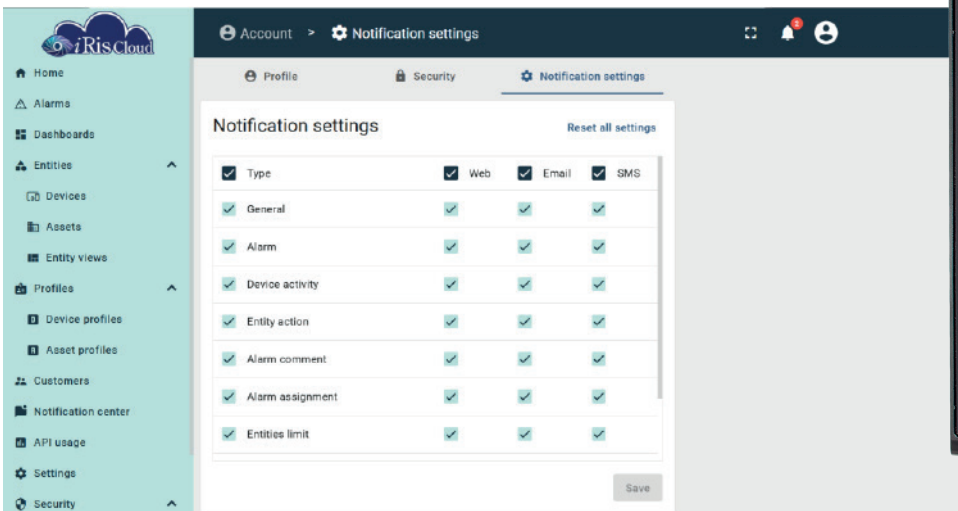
iRisCloud

Home
Alarms
Dashboards
Entities
Devices
Assets
Entity views
Profiles
Device profiles
Asset profiles
Customers
Notification center
API usage
Settings
Security

Account > Notification settings

2

Profile
Security
Notification settings

Notification settings
Reset all settings

| Type | Web | Email | SMS |
|---|---|---|---|
| General | | | |
| Alarm | | | |
| Device activity | | | |
| Entity action | | | |
| Alarm comment | | | |
| Alarm assignment | | | |
| Entities limit | | | |

Save